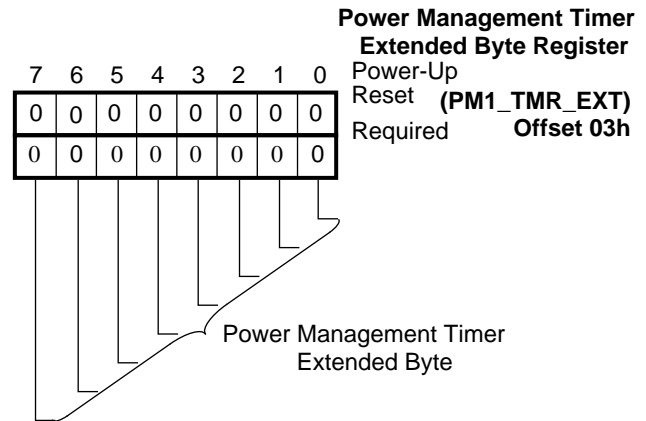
**Power Management Timer Extended Byte Register**

**(PM1_TMR_EXT)**
**Offset 03h**

| 7 | 6 | 5 | 4 | 3 | 2 | 1 | 0 | |
|---|---|---|---|---|---|---|---|---|
| 0 | 0 | 0 | 0 | 0 | 0 | 0 | 0 | Power-Up Reset |
| 0 | 0 | 0 | 0 | 0 | 0 | 0 | 0 | Required |

Power Management Timer Extended Byte